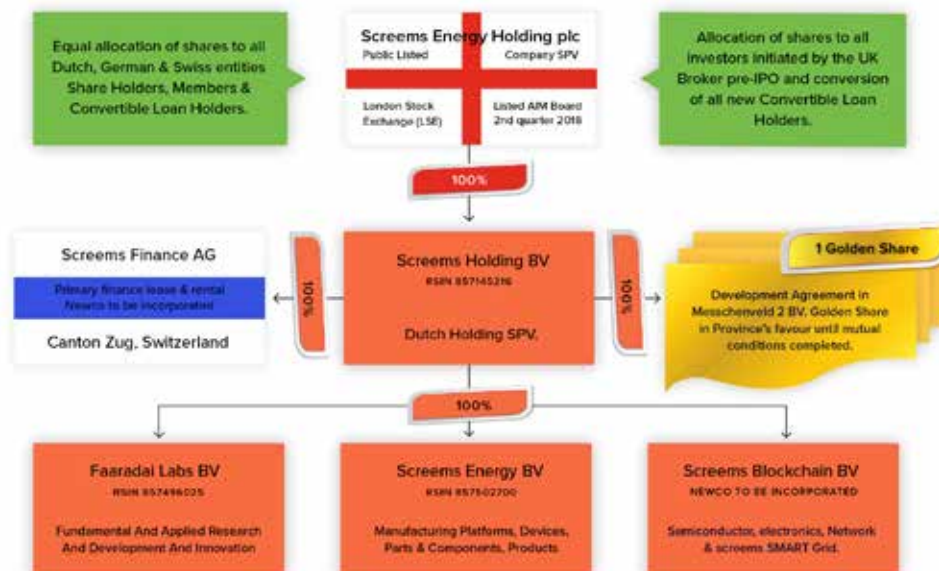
Equal allocation of shares to all Dutch, German & Swiss entities Share Holders, Members & Convertible Loan Holders.

Screems Energy Holding plc

Public Listed

Company SPV

London Stock Exchange (LSE)

Listed AIM Board 2nd quarter 2018

Allocation of shares to all investors initiated by the UK Broker pre-IPO and conversion of all new Convertible Loan Holders.

100%

Screems Finance AG

Primary finance lease & rental Newco to be incorporated

Canton Zug, Switzerland

100%

Screems Holding BV

RSIN 857145216

Dutch Holding SPV.

100%

1 Golden Share

Development Agreement in Messchenveld 2 BV. Golden Share in Province's favour until mutual conditions completed.

100%

Faaradai Labs BV

RSIN 857496025

Fundamental And Applied Research And Development And Innovation

Screems Energy BV

RSIN 857502700

Manufacturing Platforms, Devices, Parts & Components, Products

Screems Blockchain BV

NEWCO TO BE INCORPORATED

Semiconductor, electronics, Network & screems SMART Grid.